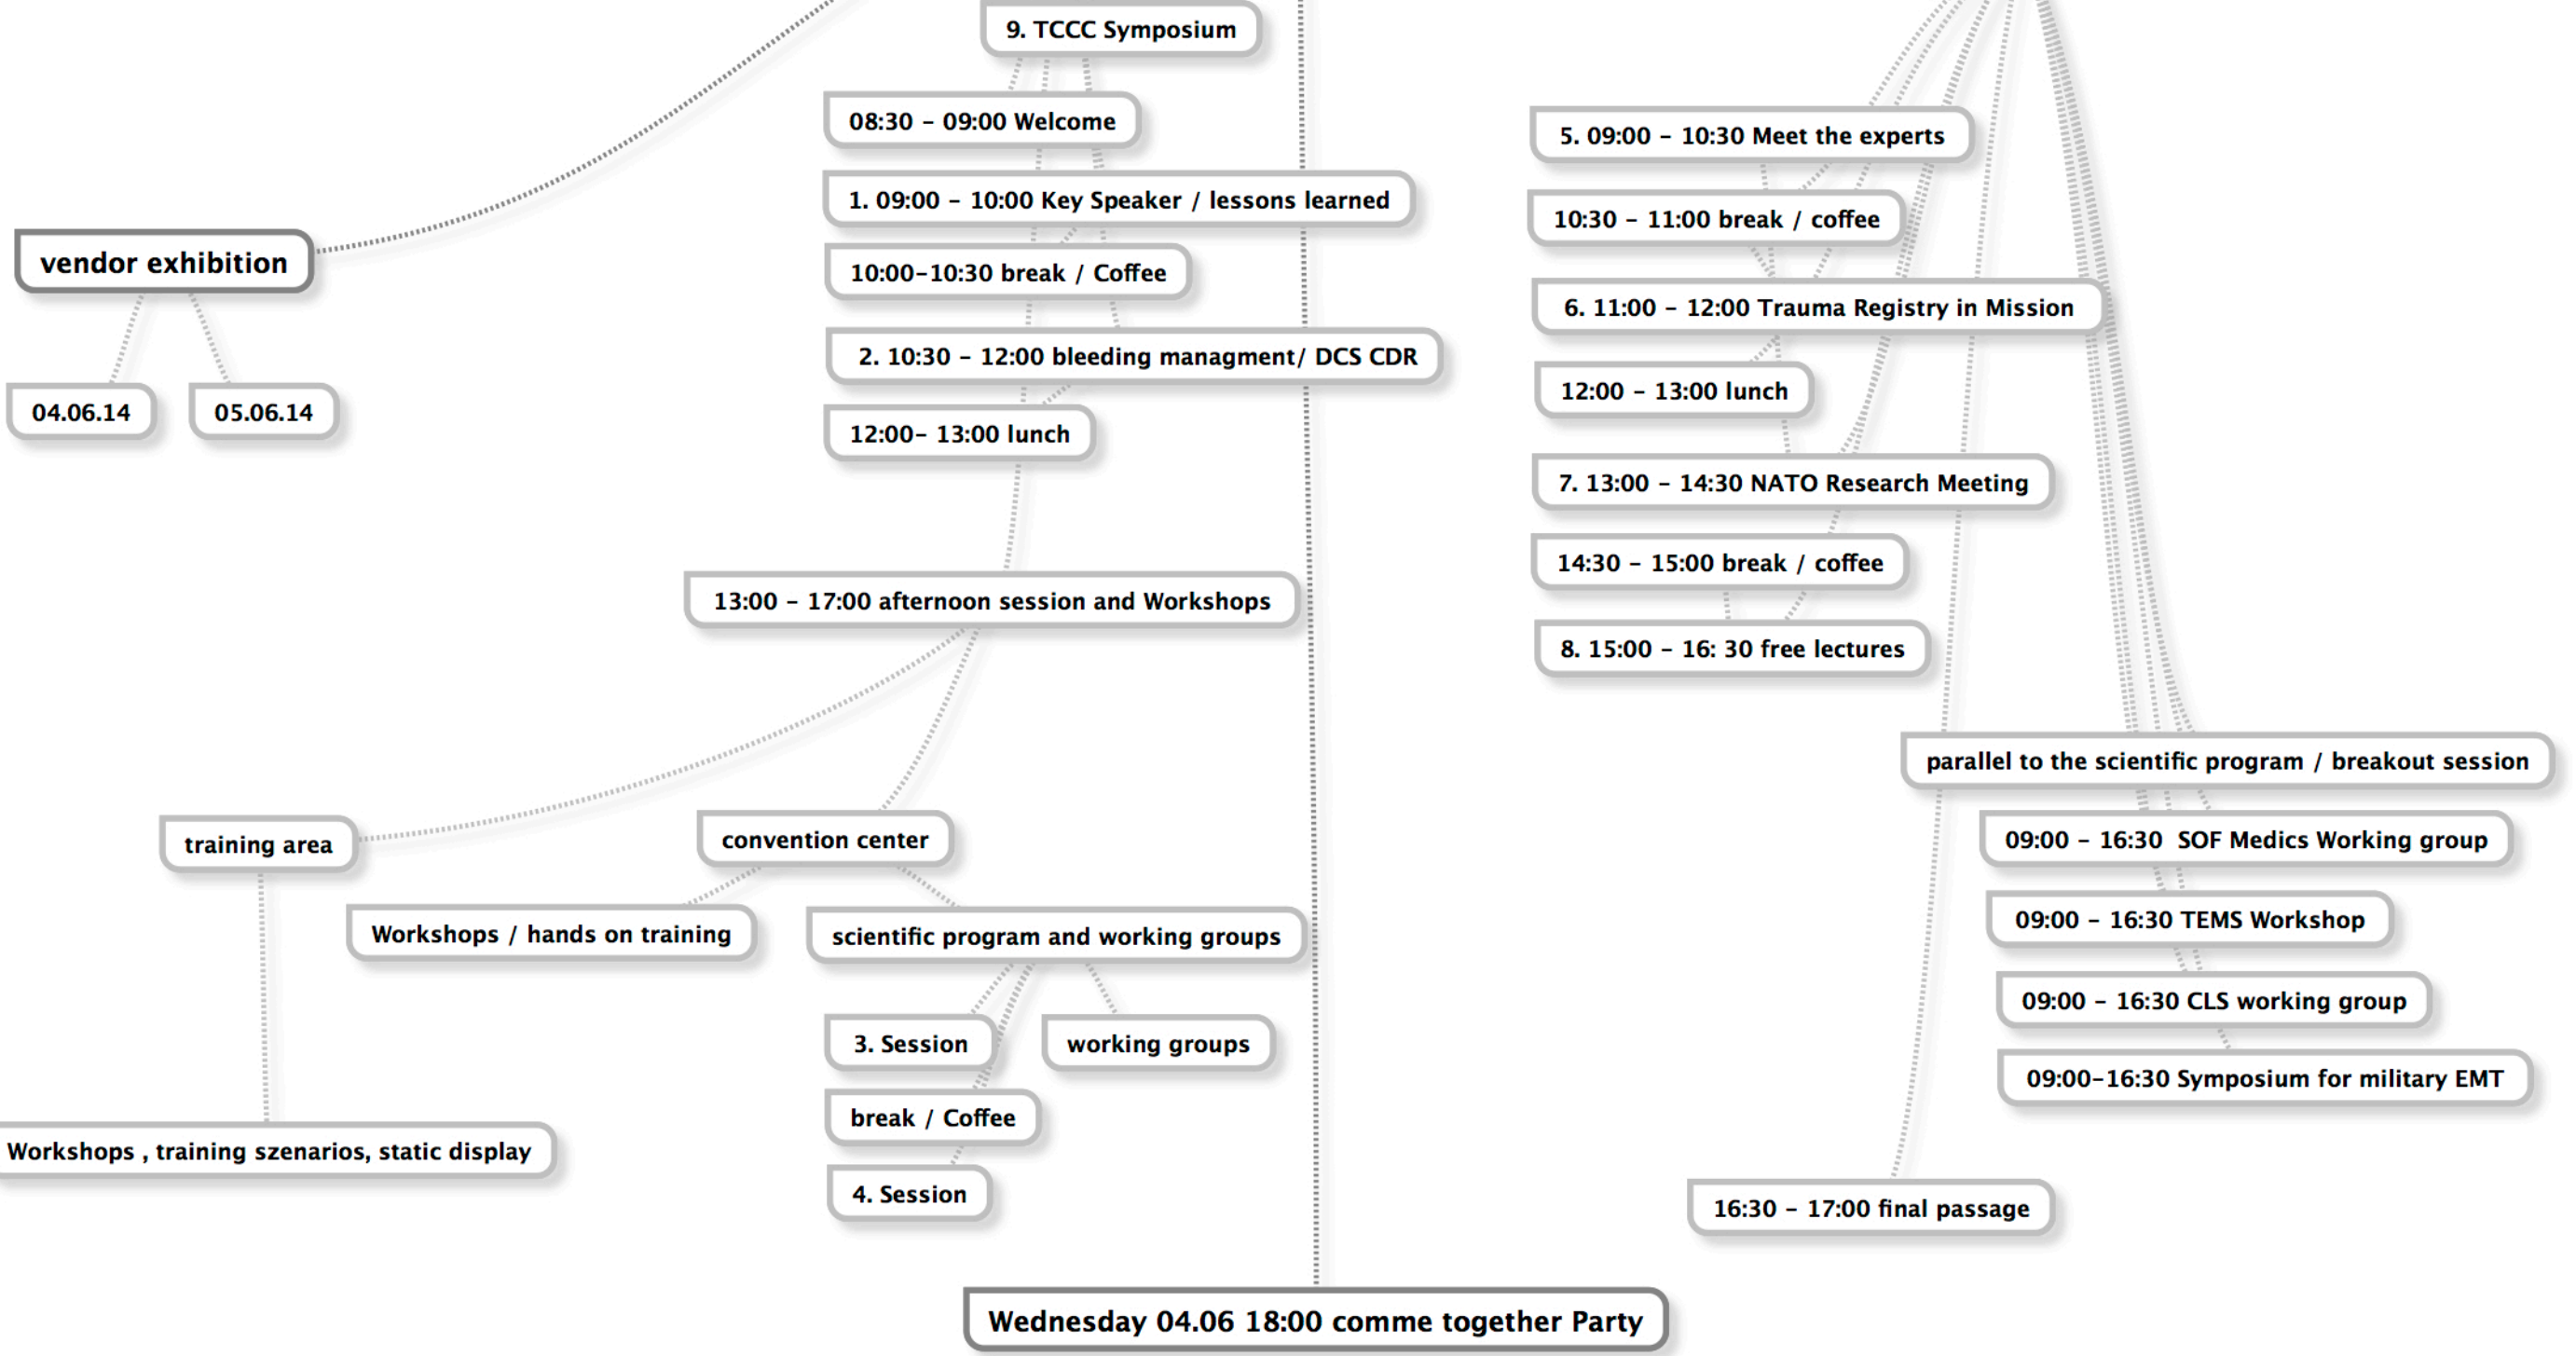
9. TCCC Symposium

08:30 – 09:00 Welcome

1. 09:00 – 10:00 Key Speaker / lessons learned

10:00–10:30 break / Coffee

2. 10:30 – 12:00 bleeding managment/ DCS CDR

12:00– 13:00 lunch

13:00 – 17:00 afternoon session and Workshops

vendor exhibition

04.06.14

05.06.14

5. 09:00 – 10:30 Meet the experts

10:30 – 11:00 break / coffee

6. 11:00 – 12:00 Trauma Registry in Mission

12:00 – 13:00 lunch

7. 13:00 – 14:30 NATO Research Meeting

14:30 – 15:00 break / coffee

8. 15:00 – 16: 30 free lectures

parallel to the scientific program / breakout session

09:00 – 16:30 SOF Medics Working group

09:00 – 16:30 TEMS Workshop

09:00 – 16:30 CLS working group

09:00–16:30 Symposium for military EMT

16:30 – 17:00 final passage

training area

convention center

Workshops / hands on training

scientific program and working groups

3. Session

working groups

break / Coffee

4. Session

Workshops , training szenarios, static display

Wednesday 04.06 18:00 comme together Party